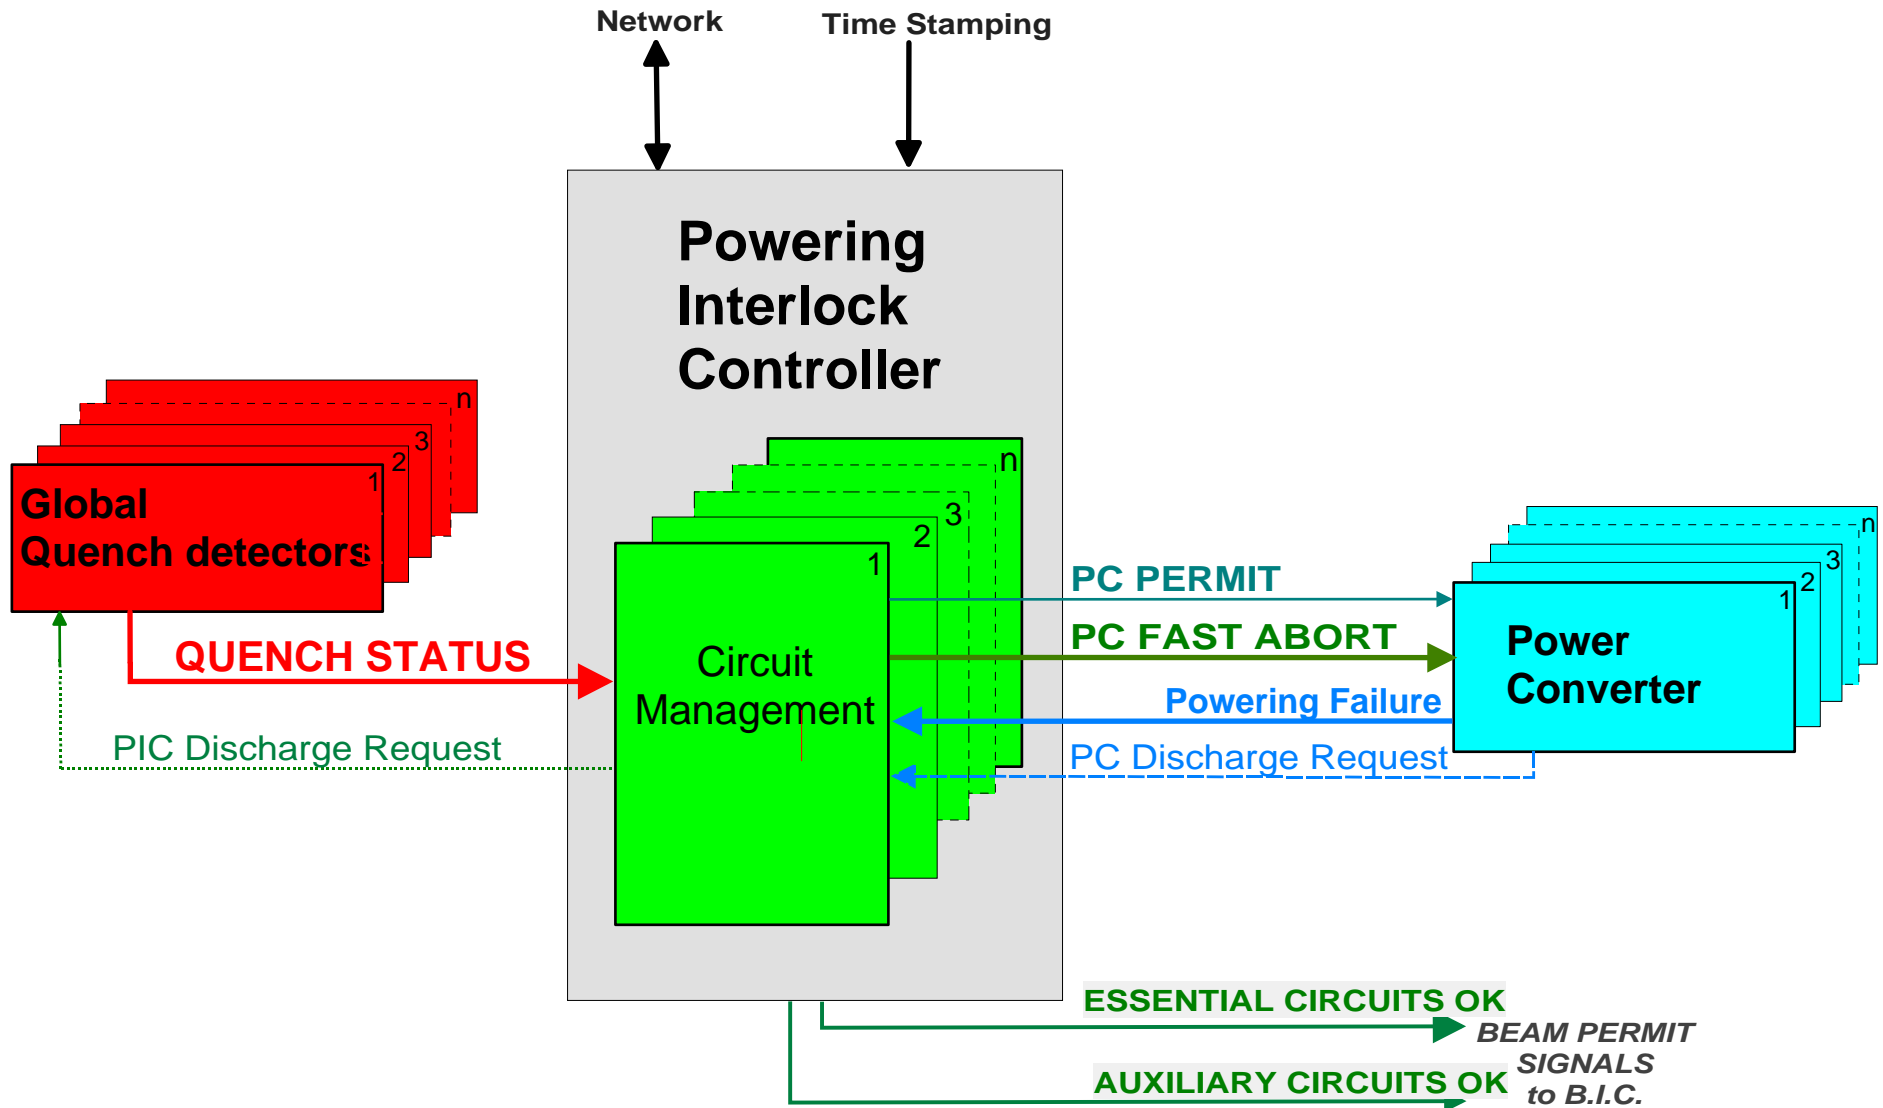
Network

Time Stamping

Powering Interlock Controller

n
3
2
1
Global Quench detectors

n
3
2
1
Circuit Management

n
3
2
1
Power Converter

QUENCH STATUS

PIC Discharge Request

PC PERMIT

PC FAST ABORT

Powering Failure

PC Discharge Request

ESSENTIAL CIRCUITS OK

AUXILIARY CIRCUITS OK

BEAM PERMIT SIGNALS to B.I.C.